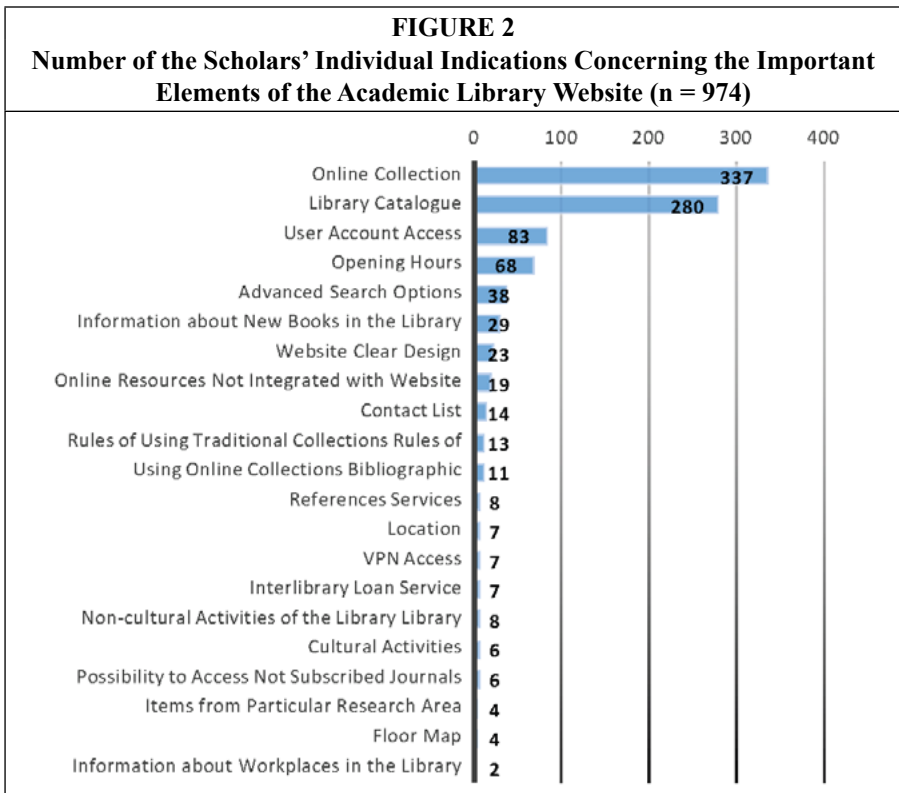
FIGURE 2
Number of the Scholars' Individual Indications Concerning the Important Elements of the Academic Library Website (n = 974)

| Element | Value |
|---|---|
| Online Collection | 337 |
| Library Catalogue | 280 |
| User Account Access | 83 |
| Opening Hours | 68 |
| Advanced Search Options | 38 |
| Information about New Books in the Library | 29 |
| Website Clear Design | 23 |
| Online Resources Not Integrated with Website | 19 |
| Contact List | 14 |
| Rules of Using Traditional Collections Rules of | 13 |
| Using Online Collections Bibliographic | 11 |
| References Services | 8 |
| Location | 7 |
| VPN Access | 7 |
| Interlibrary Loan Service | 7 |
| Non-cultural Activities of the Library Library | 8 |
| Cultural Activities | 6 |
| Possibility to Access Not Subscribed Journals | 6 |
| Items from Particular Research Area | 4 |
| Floor Map | 4 |
| Information about Workplaces in the Library | 2 |

0 100 200 300 400